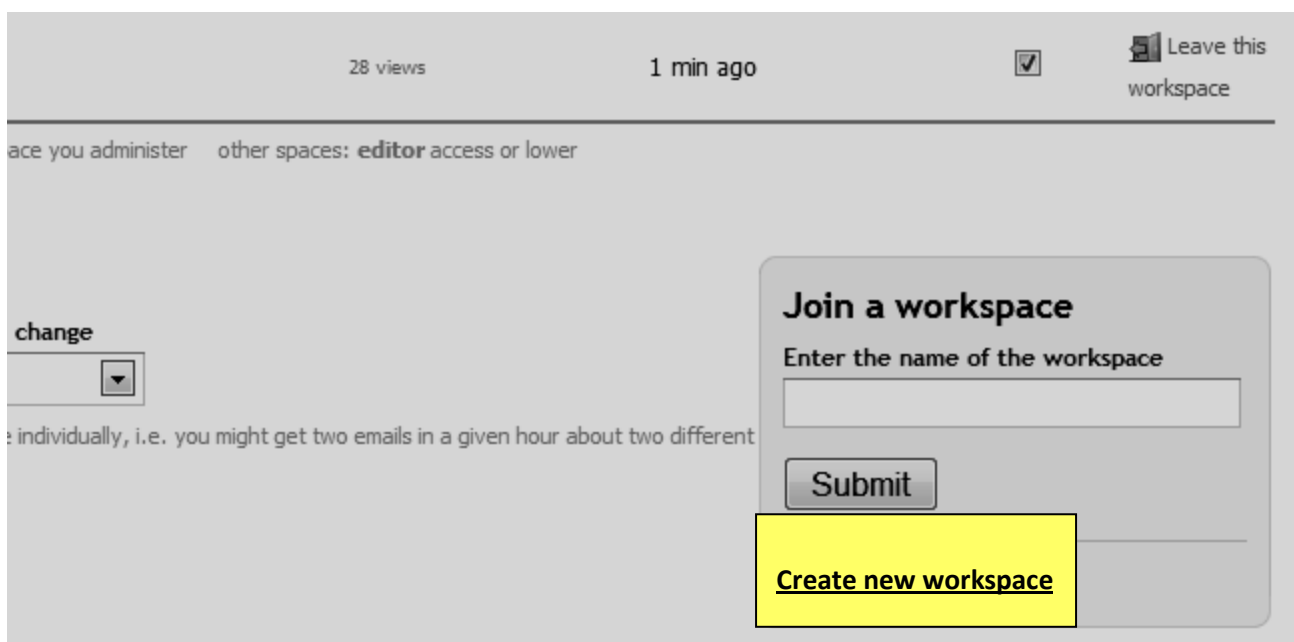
28 views

1 min ago

Leave this workspace

ace you administer other spaces: **editor** access or lower

change

e individually, i.e. you might get two emails in a given hour about two different

Join a workspace

Enter the name of the workspace

Submit

Create new workspace